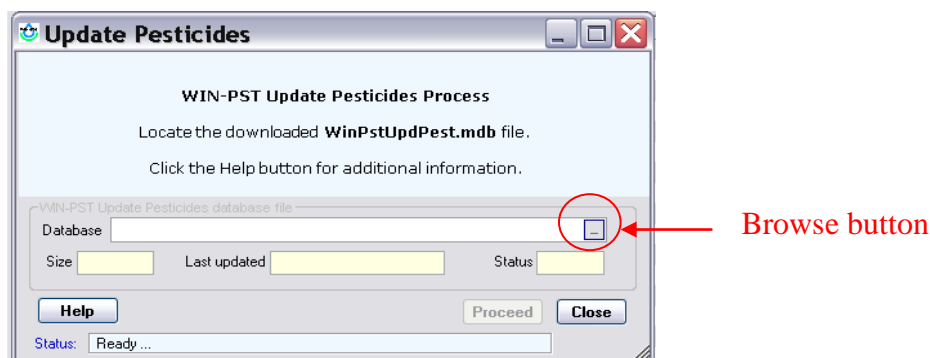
Update Pesticides

WIN-PST Update Pesticides Process

Locate the downloaded **WinPstUpdPest.mdb** file.

Click the Help button for additional information.

WIN-PST Update Pesticides database file

Database ...

Size Last updated Status

Browse button

Help Proceed Close

Status: Ready ...